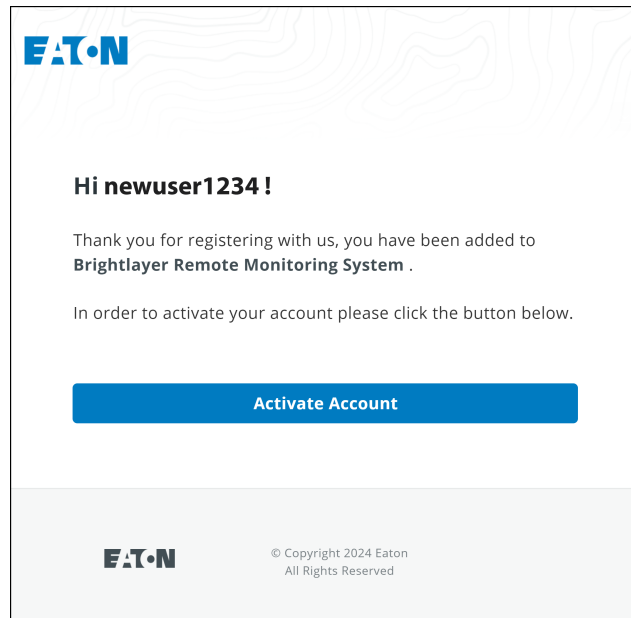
EATON

Hi newuser1234 !

Thank you for registering with us, you have been added to Brightlayer Remote Monitoring System .

In order to activate your account please click the button below.

Activate Account

EATON

© Copyright 2024 Eaton
All Rights Reserved